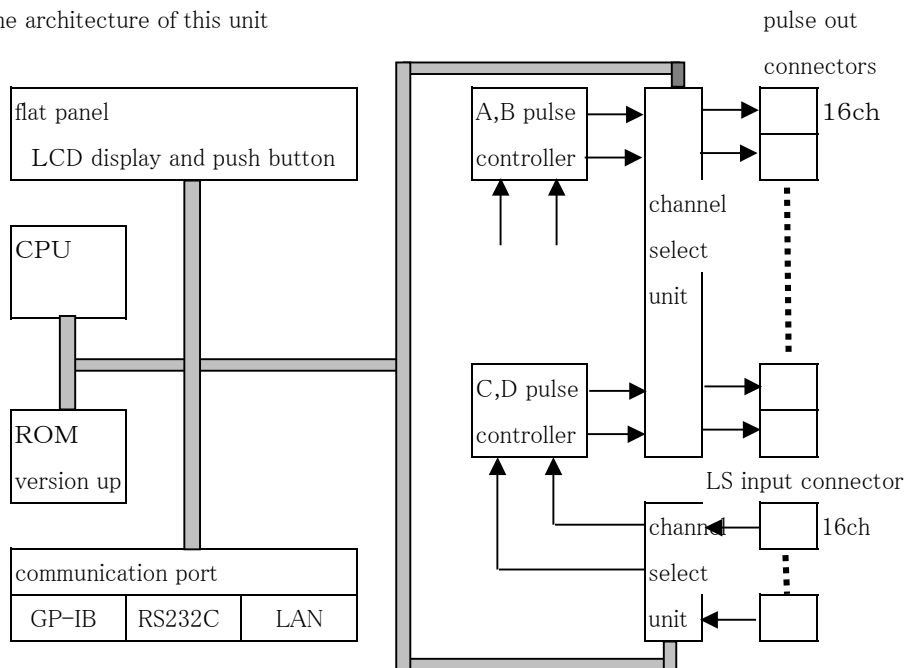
he architecture of this unit

pulse out connectors

flat panel
LCD display and push button

A,B pulse controller

16ch

channel select unit

CPU

C,D pulse controller

ROM version up

LS input connector

channel select unit

16ch

communication port

| GP-IB | RS232C | LAN |